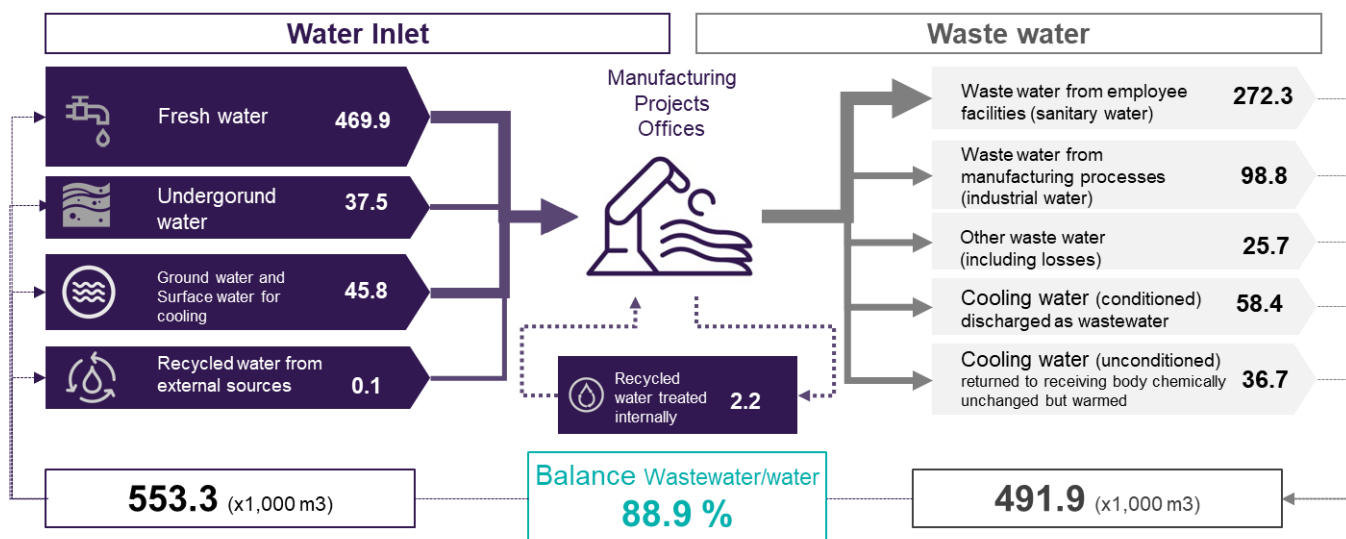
Water Inlet

Waste water

Fresh water 469.9

Undergorund water 37.5

Ground water and Surface water for cooling 45.8

Recycled water from external sources 0.1

Manufacturing
Projects
Offices

Recycled water treated internally 2.2

Waste water from employee facilities (sanitary water) 272.3

Waste water from manufacturing processes (industrial water) 98.8

Other waste water (including losses) 25.7

Cooling water (conditioned) discharged as wastewater 58.4

Cooling water (unconditioned) returned to receiving body chemically unchanged but warmed 36.7

553.3 (x1,000 m3)

Balance Wastewater/water
88.9 %

491.9 (x1,000 m3)